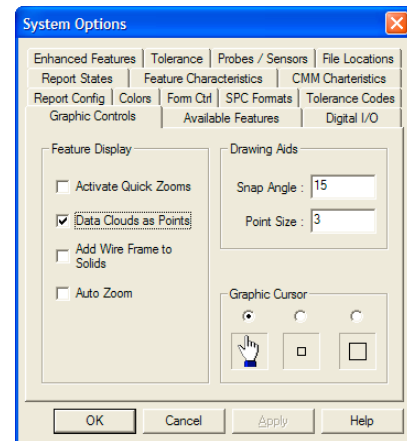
System Options

Enhanced Features | Tolerance | Probes / Sensors | File Locations
Report States | Feature Characteristics | CMM Charteristics
Report Config | Colors | Form Ctrl | SPC Formats | Tolerance Codes
Graphic Controls | Available Features | Digital I/O

Feature Display

Activate Quick Zooms

Data Clouds as Points

Add Wire Frame to Solids

Auto Zoom

Drawing Aids

Snap Angle : 15

Point Size : 3

Graphic Cursor

OK | Cancel | Apply | Help